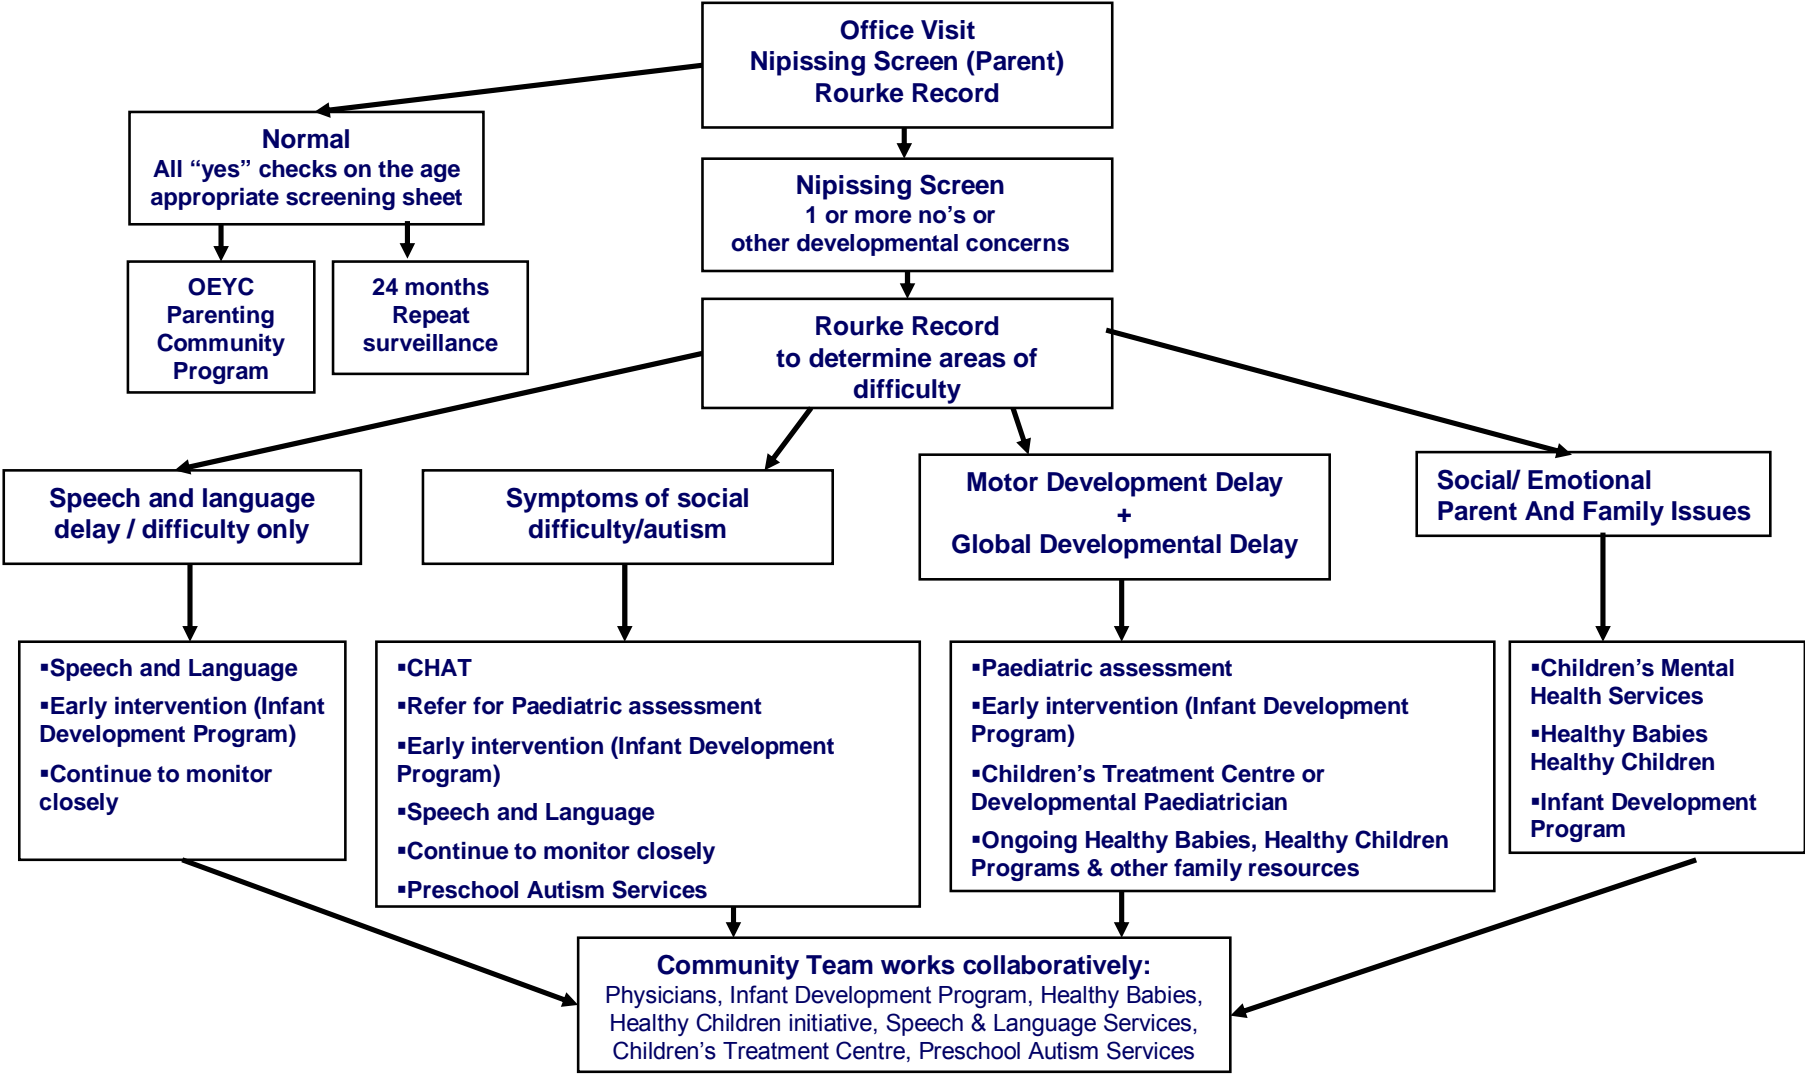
Office Visit
Nipissing Screen (Parent)
Rourke Record

Normal
All “yes” checks on the age appropriate screening sheet

OEYC
Parenting
Community
Program

24 months
Repeat
surveillance

Nipissing Screen
1 or more no’s or
other developmental concerns

Rourke Record
to determine areas of difficulty

Speech and language delay / difficulty only

Symptoms of social difficulty/autism

Motor Development Delay
+
Global Developmental Delay

Social/ Emotional
Parent And Family Issues

▪Speech and Language
▪Early intervention (Infant Development Program)
▪Continue to monitor closely

▪CHAT
▪Refer for Paediatric assessment
▪Early intervention (Infant Development Program)
▪Speech and Language
▪Continue to monitor closely
▪Preschool Autism Services

▪Paediatric assessment
▪Early intervention (Infant Development Program)
▪Children’s Treatment Centre or Developmental Paediatrician
▪Ongoing Healthy Babies, Healthy Children Programs & other family resources

▪Children’s Mental Health Services
▪Healthy Babies Healthy Children
▪Infant Development Program

Community Team works collaboratively:
Physicians, Infant Development Program, Healthy Babies, Healthy Children initiative, Speech & Language Services, Children’s Treatment Centre, Preschool Autism Services